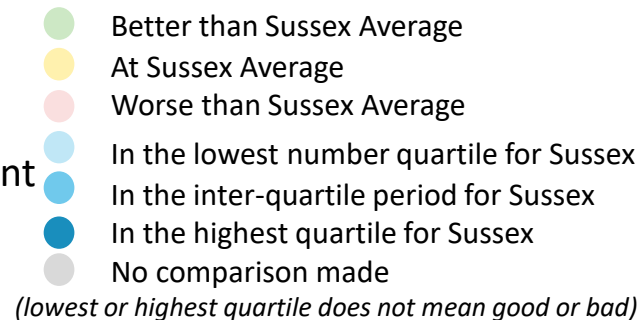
Better than Sussex Average
At Sussex Average
Worse than Sussex Average
nt
In the lowest number quartile for Sussex
In the inter-quartile period for Sussex
In the highest quartile for Sussex
No comparison made
(lowest or highest quartile does not mean good or bad)